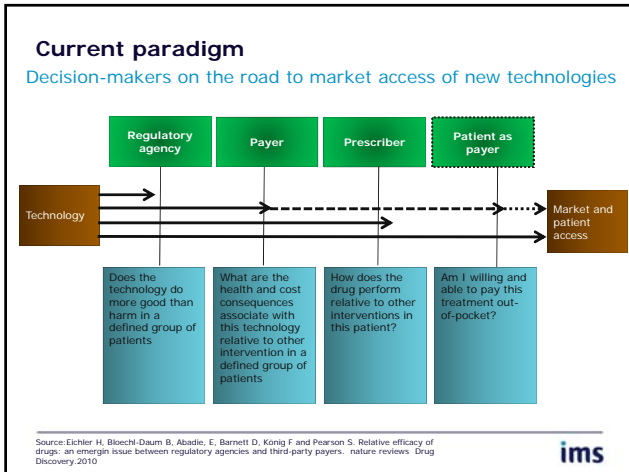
Current paradigm

Decision-makers on the road to market access of new technologies

Regulatory agency

Payer

Prescriber

Patient as payer

Technology

Market and patient access

Does the technology do more good than harm in a defined group of patients

What are the health and cost consequences associate with this technology relative to other intervention in a defined group of patients

How does the drug perform relative to other interventions in this patient?

Am I willing and able to pay this treatment out-of-pocket?

Source:Eichler H, Bloechl-Daum B, Abadie, E, Barnett D, König F and Pearson S. Relative efficacy of drugs: an emergin issue between regulatory agencies and third-party payers. nature reviews Drug Discovery.2010

ims